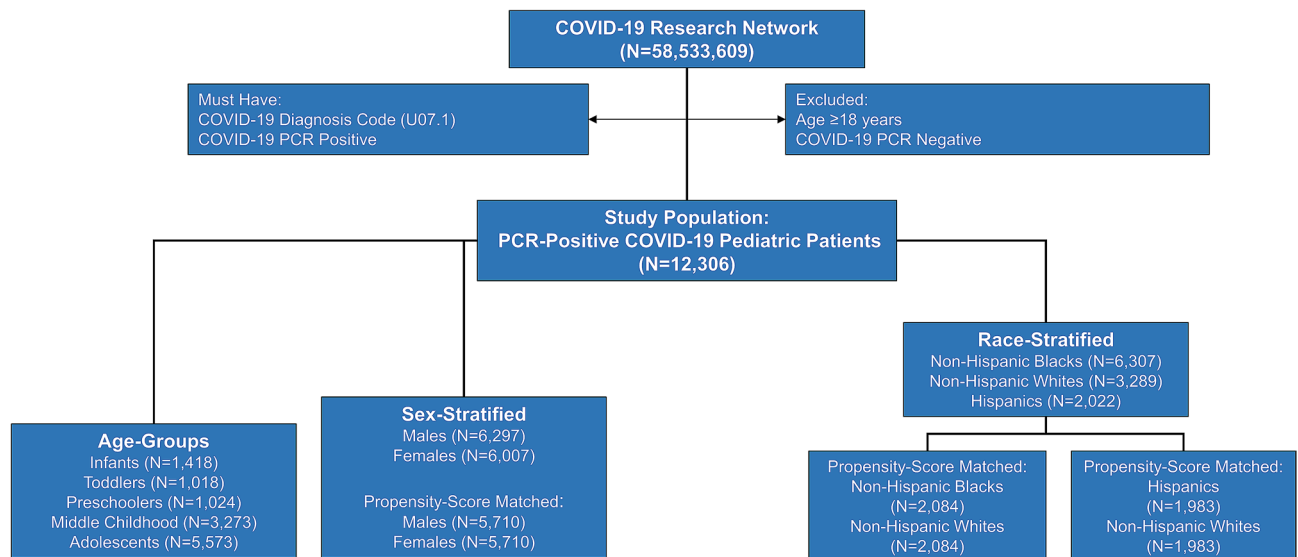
COVID-19 Research Network
(N=58,533,609)

Must Have:
COVID-19 Diagnosis Code (U07.1)
COVID-19 PCR Positive

Excluded:
Age ≥18 years
COVID-19 PCR Negative

Study Population:
PCR-Positive COVID-19 Pediatric Patients
(N=12,306)

Race-Stratified
Non-Hispanic Blacks (N=6,307)
Non-Hispanic Whites (N=3,289)
Hispanics (N=2,022)

Sex-Stratified
Males (N=6,297)
Females (N=6,007)

Propensity-Score Matched:
Males (N=5,710)
Females (N=5,710)

Age-Groups
Infants (N=1,418)
Toddlers (N=1,018)
Preschoolers (N=1,024)
Middle Childhood (N=3,273)
Adolescents (N=5,573)

Propensity-Score Matched:
Non-Hispanic Blacks
(N=2,084)
Non-Hispanic Whites
(N=2,084)

Propensity-Score Matched:
Hispanics
(N=1,983)
Non-Hispanic Whites
(N=1,983)